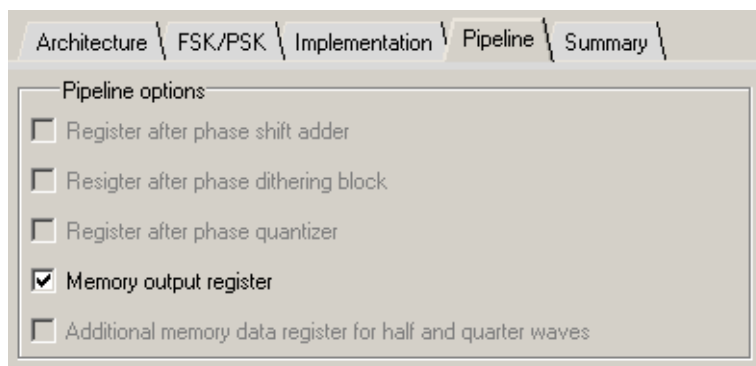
Architecture | FSK/PSK | Implementation | Pipeline | Summary

Pipeline options

☐ Register after phase shift adder

☐ Resigter after phase dithering block

☐ Register after phase quantizer

☑ Memory output register

☐ Additional memory data register for half and quarter waves